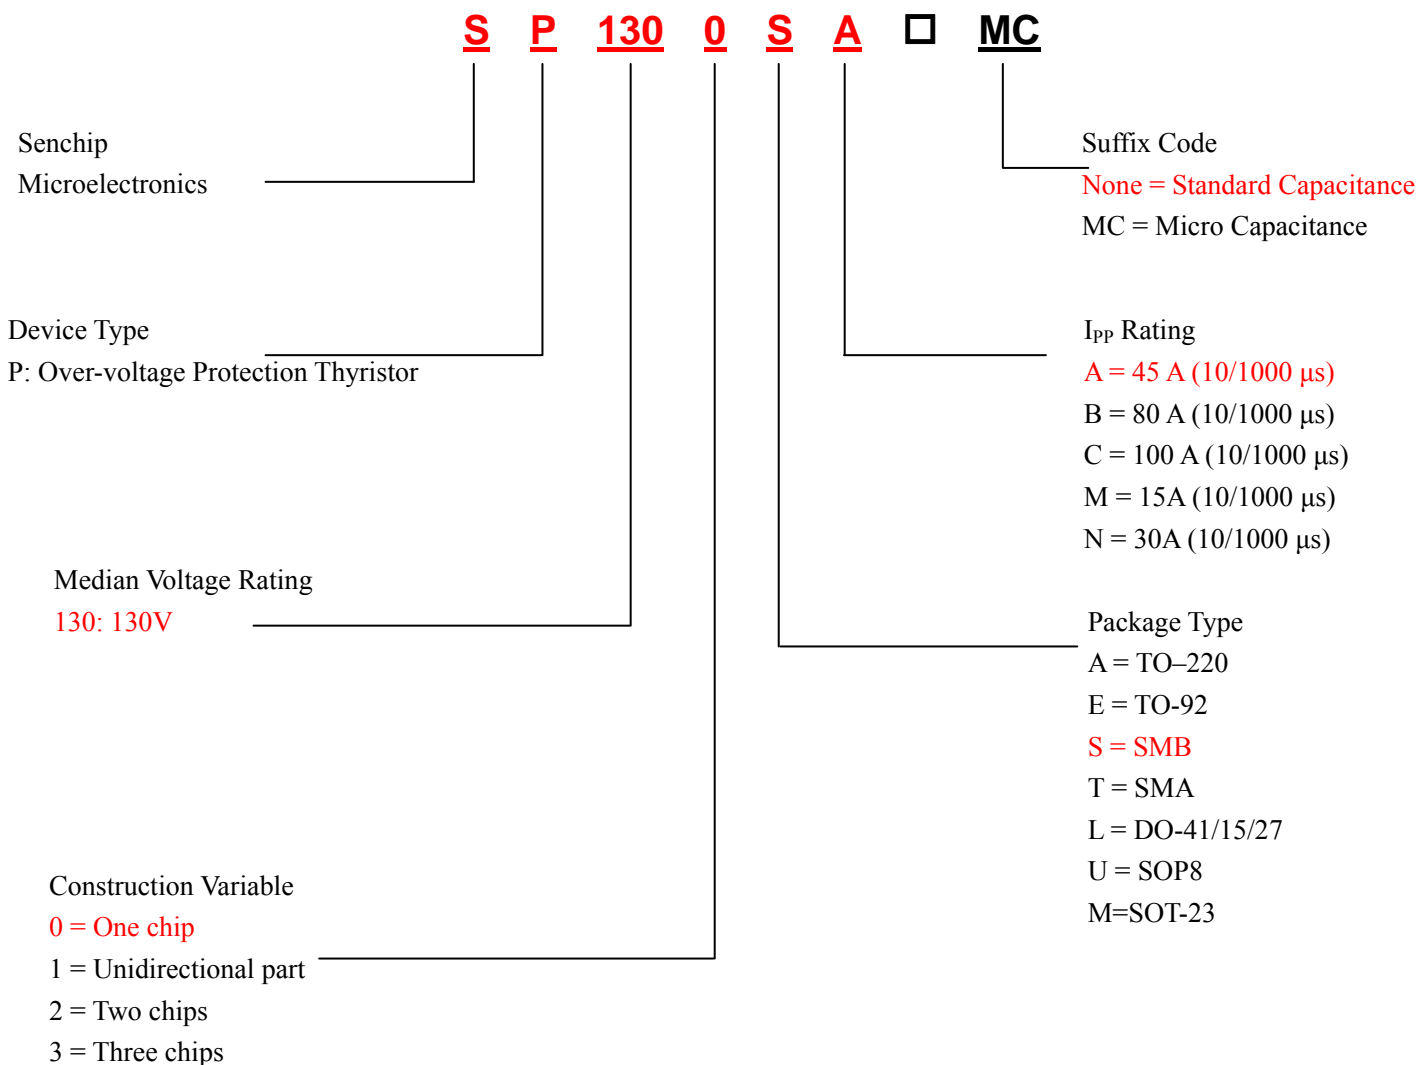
S P 130 0 S A □ MC

Senchip Microelectronics

Suffix Code
None = Standard Capacitance
MC = Micro Capacitance

Device Type
P: Over-voltage Protection Thyristor

I$_{PP}$ Rating
A = 45 A (10/1000 μs)
B = 80 A (10/1000 μs)
C = 100 A (10/1000 μs)
M = 15A (10/1000 μs)
N = 30A (10/1000 μs)

Median Voltage Rating
130: 130V

Package Type
A = TO–220
E = TO-92
S = SMB
T = SMA
L = DO-41/15/27
U = SOP8
M=SOT-23

Construction Variable
0 = One chip
1 = Unidirectional part
2 = Two chips
3 = Three chips